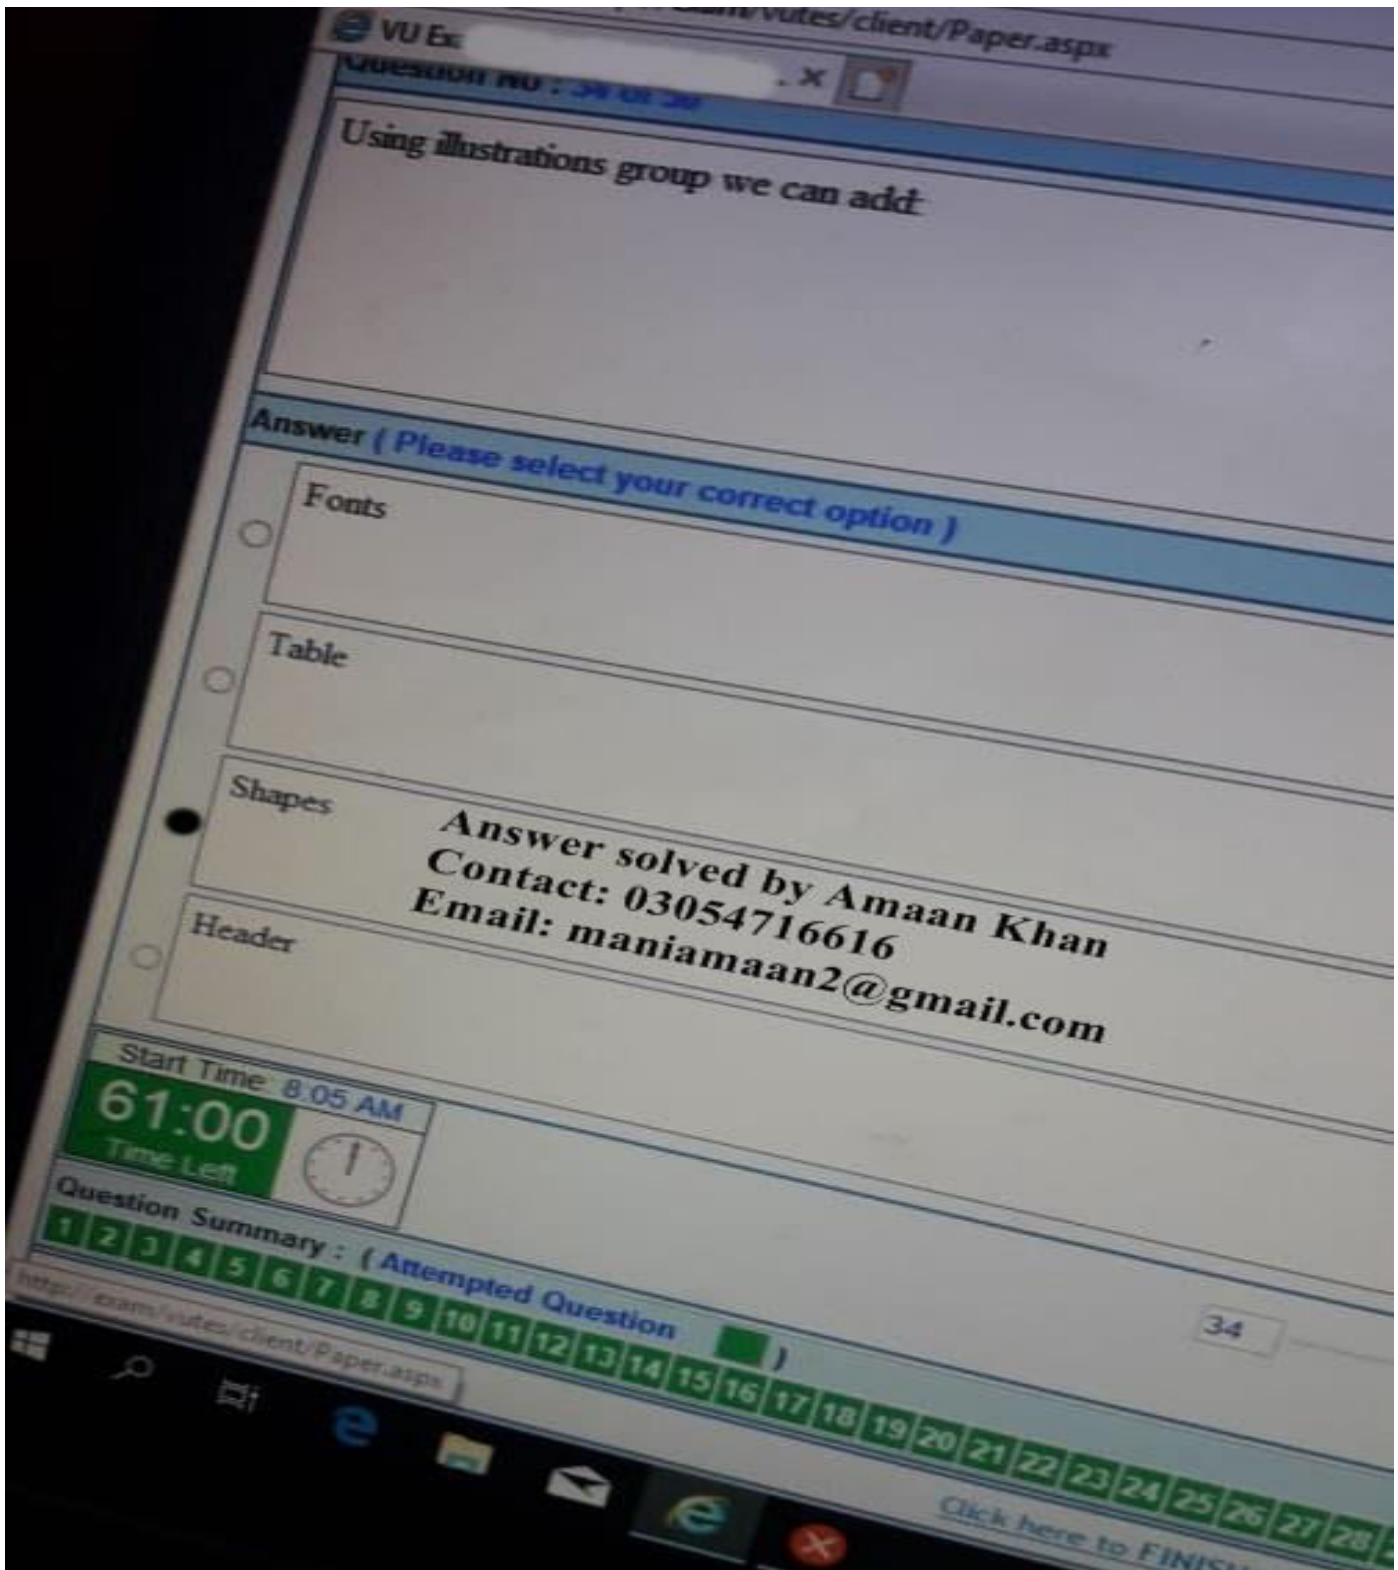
VU Ex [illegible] /vutes/client/Paper.aspx

Question No : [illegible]

Using illustrations group we can add

Answer ( Please select your correct option )

Fonts

Table

Shapes

Header

Answer solved by Amaan Khan
Contact: 03054716616
Email: maniamaan2@gmail.com

Start Time: 8:05 AM

61:00
Time Left

Question Summary : ( Attempted Question )

1 2 3 4 5 6 7 8 9 10 11 12 13 14 15 16 17 18 19 20 21 22 23 24 25 26 27 28

34

http://exam/vutes/client/Paper.aspx

Click here to FINIS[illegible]